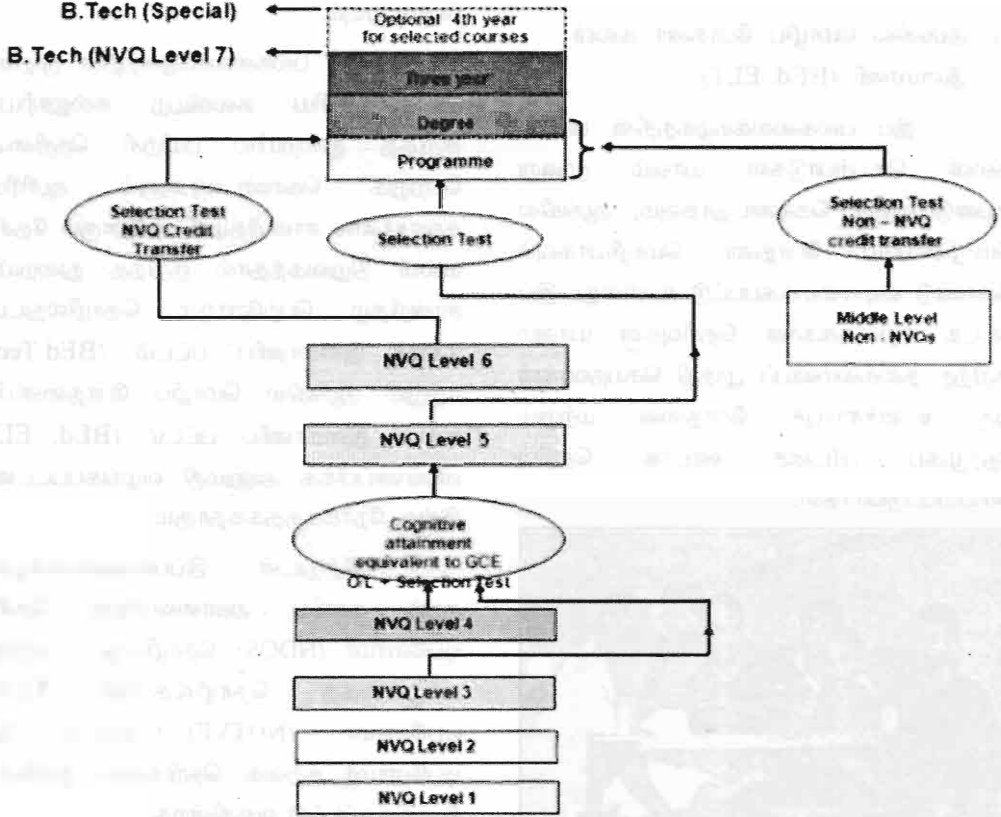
B.Tech (Special)

B.Tech (NVQ Level 7)

Optional 4th year for selected courses

Three year

Degree

Programme

Selection Test NVQ Credit Transfer

Selection Test

Selection Test Non - NVQ credit transfer

Middle Level Non - NVQs

NVQ Level 6

NVQ Level 5

Cognitive attainment equivalent to GCE O/L + Selection Test

NVQ Level 4

NVQ Level 3

NVQ Level 2

NVQ Level 1